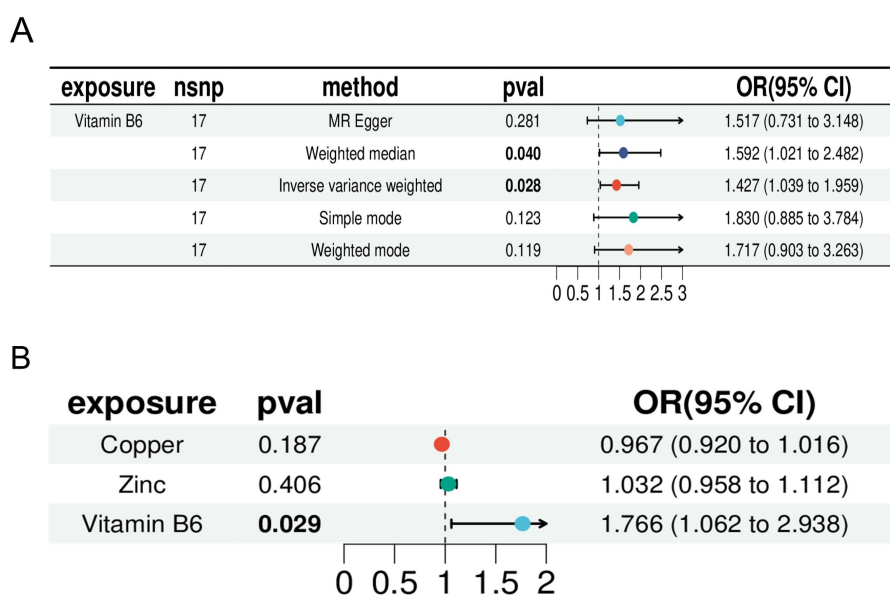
A

| exposure | nsnp | method | pval | | OR(95% CI) |
|---|---|---|---|---|---|
| Vitamin B6 | 17 | MR Egger | 0.281 | | 1.517 (0.731 to 3.148) |
| | 17 | Weighted median | **0.040** | | 1.592 (1.021 to 2.482) |
| | 17 | Inverse variance weighted | **0.028** | | 1.427 (1.039 to 1.959) |
| | 17 | Simple mode | 0.123 | | 1.830 (0.885 to 3.784) |
| | 17 | Weighted mode | 0.119 | | 1.717 (0.903 to 3.263) |

0 0.5 1 1.5 2 2.5 3

B

| exposure | pval | | OR(95% CI) |
|---|---|---|---|
| Copper | 0.187 | | 0.967 (0.920 to 1.016) |
| Zinc | 0.406 | | 1.032 (0.958 to 1.112) |
| Vitamin B6 | **0.029** | | 1.766 (1.062 to 2.938) |

0 0.5 1 1.5 2